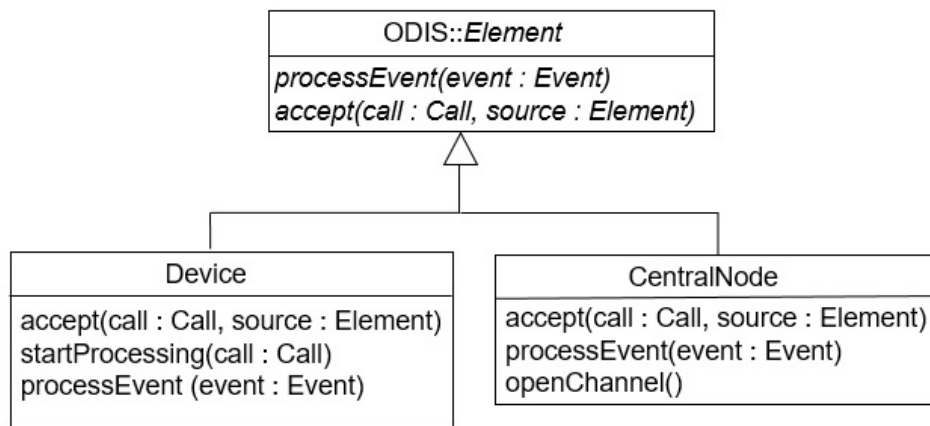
ODIS::Element

processEvent(event : Event)
accept(call : Call, source : Element)

Device

accept(call : Call, source : Element)
startProcessing(call : Call)
processEvent (event : Event)

CentralNode

accept(call : Call, source : Element)
processEvent(event : Event)
openChannel()